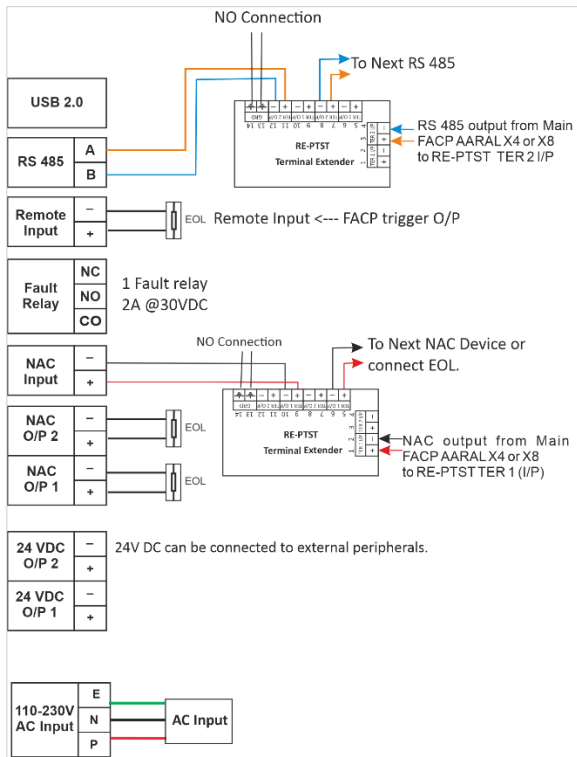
NO Connection

To Next RS 485

USB 2.0

RS 485
A
B

RE-PTST
Terminal Extender

RS 485 output from Main FACP AARAL X4 or X8 to RE-PTST TER 2 I/P

Remote Input
−
+

EOL Remote Input <--- FACP trigger O/P

Fault Relay
NC
NO
CO

1 Fault relay
2A @30VDC

NO Connection

To Next NAC Device or connect EOL.

NAC Input
−
+

RE-PTST
Terminal Extender

NAC O/P 2
−
+

EOL

NAC output from Main FACP AARAL X4 or X8 to RE-PTST TER 1 (I/P)

NAC O/P 1
−
+

EOL

24 VDC O/P 2
−
+

24V DC can be connected to external peripherals.

24 VDC O/P 1
−
+

110-230V AC Input
E
N
P

AC Input